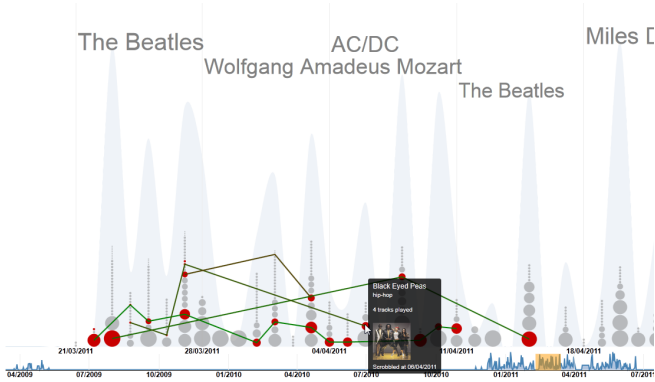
The Beatles
AC/DC
Wolfgang Amadeus Mozart
The Beatles
Miles D

Black Eyed Peas
hip-hop
4 tracks played
Scrobbled at 06/04/2011

21/03/2011
28/03/2011
04/04/2011
11/04/2011
18/04/2011

04/2009
07/2009
10/2009
01/2010
04/2010
07/2010
10/2010
01/2011
04/2011
07/2011